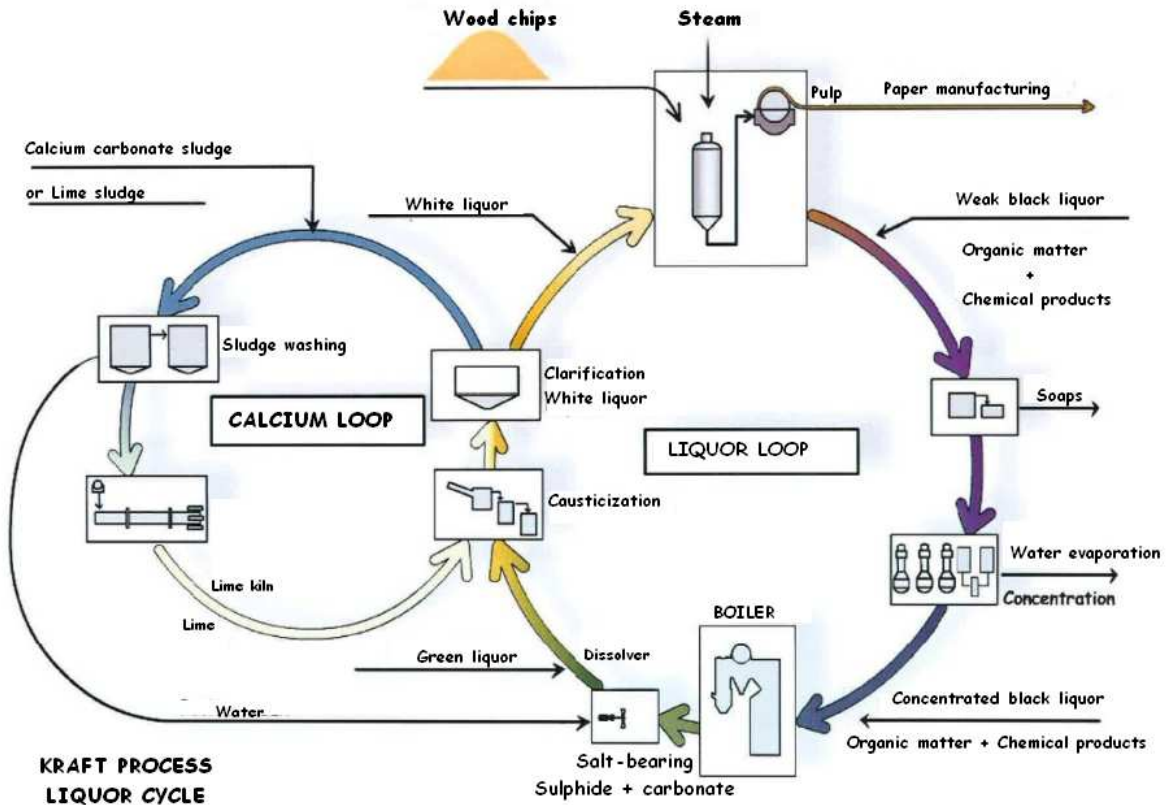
Wood chips

Steam

Pulp

Paper manufacturing

Calcium carbonate sludge

or Lime sludge

White liquor

Weak black liquor

Organic matter
+
Chemical products

Sludge washing

Clarification
White liquor

CALCIUM LOOP

Soaps

LIQUOR LOOP

Causticization

Water evaporation

Concentration

Lime kiln

Lime

BOILER

Green liquor

Dissolver

Concentrated black liquor

Water

Organic matter + Chemical products

Salt-bearing
Sulphide + carbonate

KRAFT PROCESS
LIQUOR CYCLE